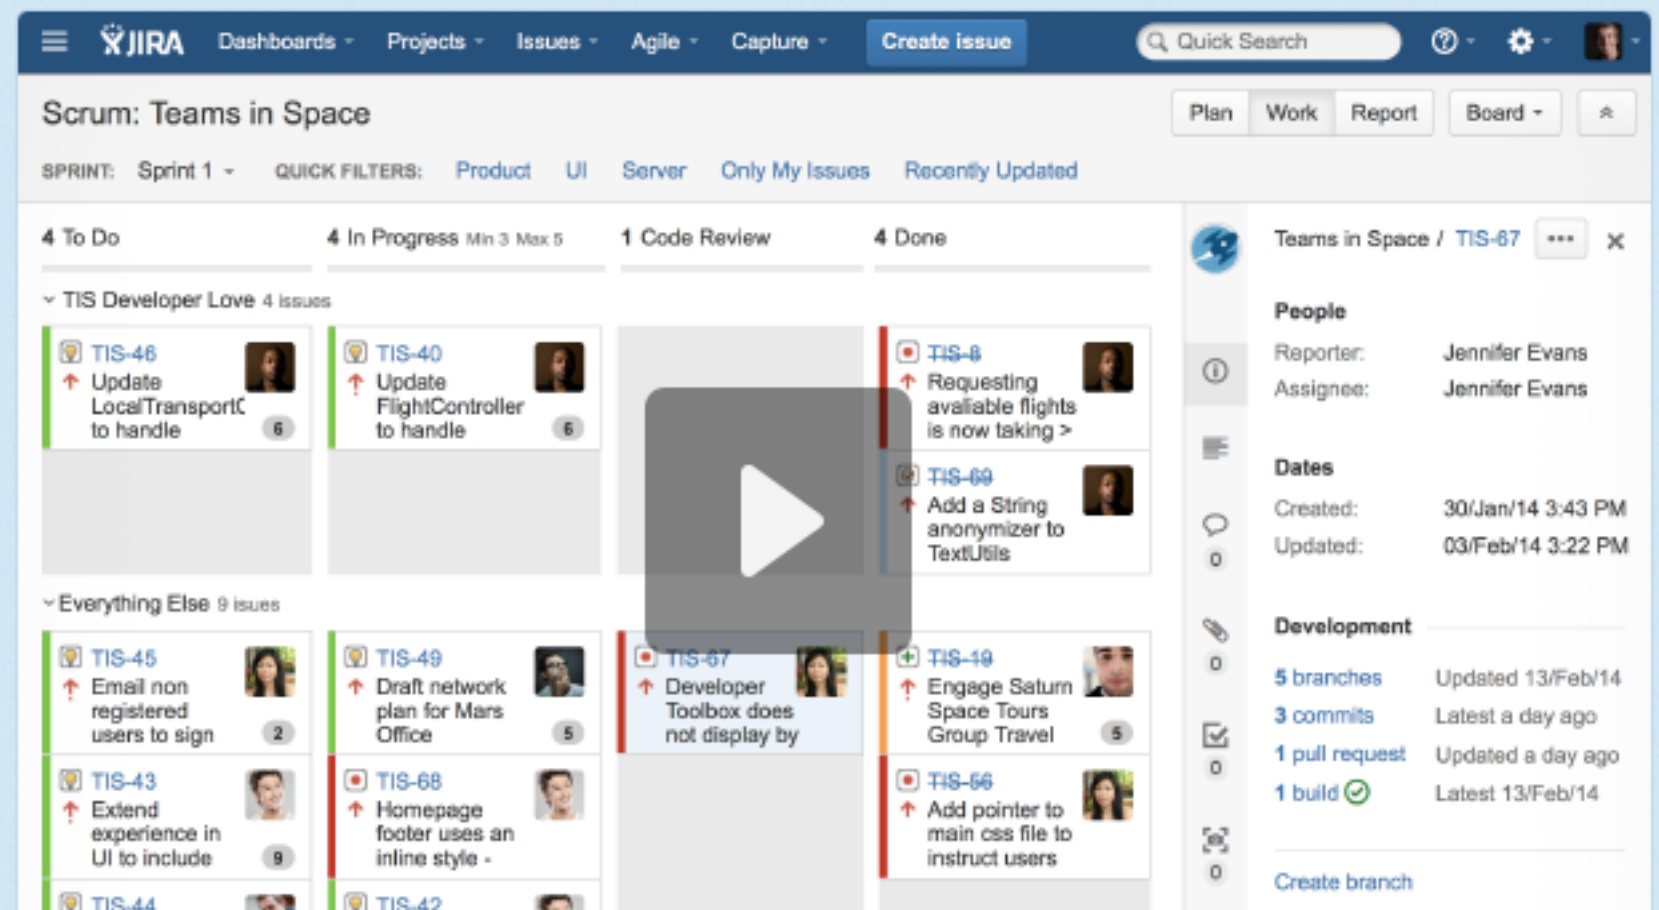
JIRA Dashboards Projects Issues Agile Capture Create issue Quick Search

Scrum: Teams in Space

Plan Work Report Board

SPRINT: Sprint 1 QUICK FILTERS: Product UI Server Only My Issues Recently Updated

4 To Do 4 In Progress Min 3 Max 5 1 Code Review 4 Done

TIS Developer Love 4 issues

TIS-46 Update LocalTransport( to handle 6

TIS-40 Update FlightController to handle 6

TIS-8 Requesting available flights is now taking >

TIS-69 Add a String anonymizer to TextUtils

Everything Else 9 issues

TIS-45 Email non registered users to sign 2

TIS-49 Draft network plan for Mars Office 5

TIS-67 Developer Toolbox does not display by

TIS-19 Engage Saturn Space Tours Group Travel 5

TIS-43 Extend experience in UI to include 9

TIS-68 Homepage footer uses an inline style -

TIS-56 Add pointer to main css file to instruct users

TIS-44

TIS-42

Teams in Space / TIS-67 •••

People

Reporter: Jennifer Evans

Assignee: Jennifer Evans

0

0

0

0

Dates

Created: 30/Jan/14 3:43 PM

Updated: 03/Feb/14 3:22 PM

Development

5 branches Updated 13/Feb/14

3 commits Latest a day ago

1 pull request Updated a day ago

1 build Latest 13/Feb/14

Create branch